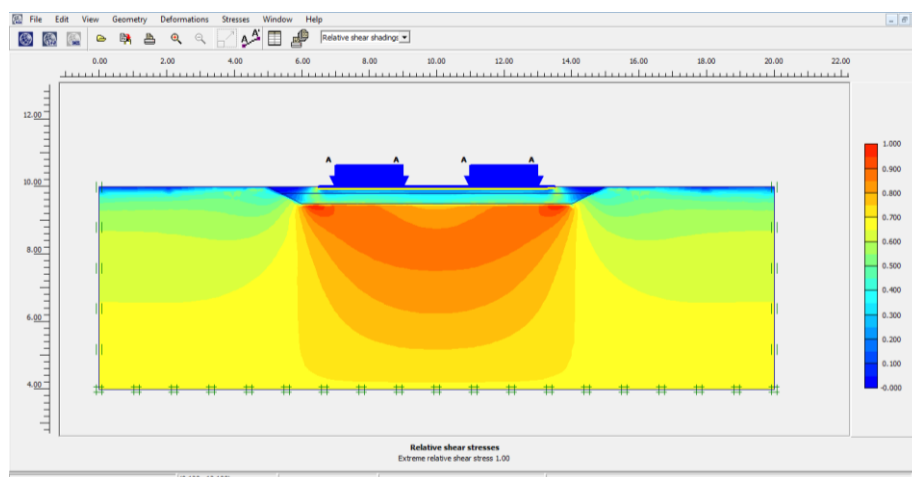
File Edit View Geometry Deformations Stresses Window Help

Relative shear shadings

0.00 2.00 4.00 6.00 8.00 10.00 12.00 14.00 16.00 18.00 20.00 22.00

12.00
10.00
8.00
6.00
4.00

A A A A

1.000
0.900
0.800
0.700
0.600
0.500
0.400
0.300
0.200
0.100
-0.000

Relative shear stresses
Extreme relative shear stress 1.00